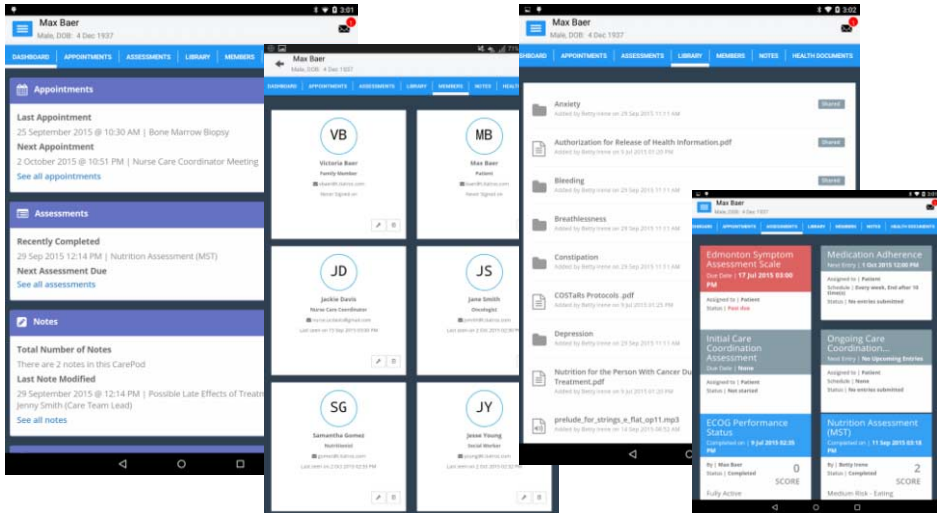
3:01
Max Baer
Male, DOB: 4 Dec 1937
DASHBOARD APPOINTMENTS ASSESSMENTS LIBRARY MEMBERS

Appointments
Last Appointment
25 September 2015 @ 10:30 AM | Bone Marrow Biopsy
Next Appointment
2 October 2015 @ 10:51 PM | Nurse Care Coordinator Meeting
See all appointments

Assessments
Recently Completed
29 Sep 2015 12:14 PM | Nutrition Assessment (MST)
Next Assessment Due
See all assessments

Notes
Total Number of Notes
There are 2 notes in this CarePod
Last Note Modified
29 September 2015 @ 12:14 PM | Possible Late Effects of Treatm
Jenny Smith (Care Team Lead)
See all notes

Max Baer
Male, DOB: 4 Dec 1937
DASHBOARD APPOINTMENTS ASSESSMENTS LIBRARY MEMBERS NOTES HEALT

VB
Victoria Baer
Family Member
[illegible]
Never Signed on

MB
Max Baer
Patient
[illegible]
Never Signed on

JD
Jackie Davis
Nurse Care Coordinator
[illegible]
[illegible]

JS
Jane Smith
Oncologist
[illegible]
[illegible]

SG
Samantha Gomez
Nutritionist
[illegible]
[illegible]

JY
Jesse Young
Social Worker
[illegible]
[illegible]

3:02
Max Baer
Male, DOB: 4 Dec 1937
DASHBOARD APPOINTMENTS ASSESSMENTS LIBRARY MEMBERS NOTES HEALTH DOCUMENTS

Anxiety
Added by Betty Irene on 29 Sep 2015 11:11 AM
Shared
Authorization for Release of Health Information.pdf
Added by Betty Irene on 9 Jul 2015 01:29 PM
Shared
Bleeding
Added by Betty Irene on 29 Sep 2015 11:11 AM
Shared
Breathlessness
Added by Betty Irene on 29 Sep 2015 11:11 AM
Constipation
Added by Betty Irene on 29 Sep 2015 11:11 AM
COSTaRs Protocols .pdf
Added by Betty Irene on 9 Jul 2015 01:25 PM
Depression
Added by Betty Irene on 29 Sep 2015 11:11 AM
Nutrition for the Person With Cancer Du Treatment.pdf
Added by Betty Irene on 9 Jul 2015 01:20 PM
prelude_for_strings_e_flat_op11.mp3
Added by Betty Irene on 14 Sep 2015 08:52 AM

Max Baer
Male, DOB: 4 Dec 1937
DASHBOARD APPOINTMENTS ASSESSMENTS LIBRARY MEMBERS NOTES HEALTH DOCUMENTS

Edmonton Symptom Assessment Scale
Due Date | 17 Jul 2015 03:00 PM
Assigned to | Patient
Status | Past due

Medication Adherence
Next Entry | 1 Oct 2015 12:00 PM
Assigned to | Patient
Schedule | Every week, End after 10 time(s)
Status | No entries submitted

Initial Care Coordination Assessment
Due Date | None
Assigned to | Patient
Status | Not started

Ongoing Care Coordination...
Next Entry | No Upcoming Entries
Assigned to | Patient
Schedule | None
Status | No entries submitted

ECOG Performance Status
Completed on | 9 Jul 2015 02:35 PM
By | Max Baer
Status | Completed
0 SCORE
Fully Active

Nutrition Assessment (MST)
Completed on | 11 Sep 2015 01:30 PM
By | Betty Irene
Status | Completed
2 SCORE
Medium Risk - Eating